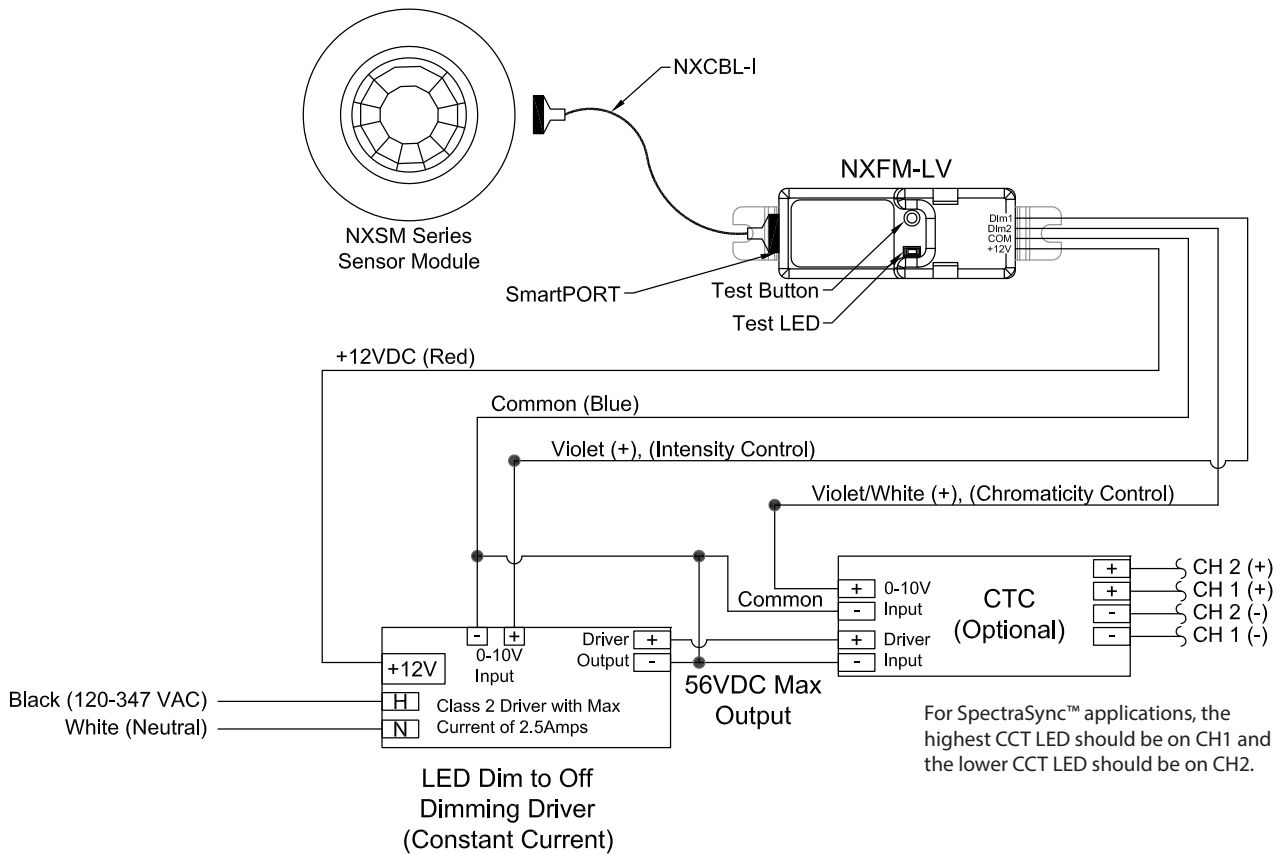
NXCBL-I

NXFM-LV

NXSM Series
Sensor Module

Dim1
Dim2
COM
+12V

SmartPORT

Test Button

Test LED

+12VDC (Red)

Common (Blue)

Violet (+), (Intensity Control)

Violet/White (+), (Chromaticity Control)

Common

+ 0-10V
- Input

CTC
(Optional)

+ CH 2 (+)
+ CH 1 (+)
- CH 2 (-)
- CH 1 (-)

- +
0-10V
Input

Driver +
Output -

+ Driver
- Input

+12V

Black (120-347 VAC)
White (Neutral)

H
N

Class 2 Driver with Max
Current of 2.5Amps

56VDC Max
Output

For SpectraSync™ applications, the highest CCT LED should be on CH1 and the lower CCT LED should be on CH2.

LED Dim to Off
Dimming Driver
(Constant Current)